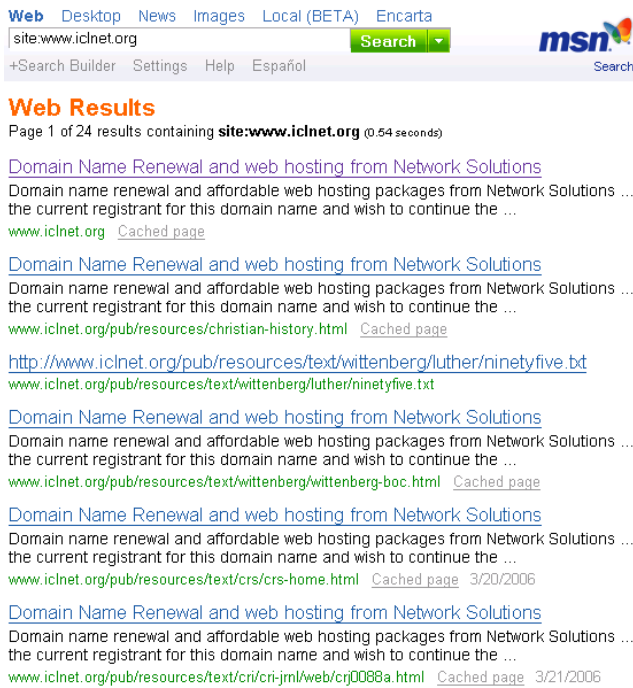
Web Desktop News Images Local (BETA) Encarta

site:www.iclnet.org

Search

msn

+Search Builder Settings Help Español

Search

Web Results

Page 1 of 24 results containing site:www.iclnet.org (0.54 seconds)

Domain Name Renewal and web hosting from Network Solutions

Domain name renewal and affordable web hosting packages from Network Solutions ... the current registrant for this domain name and wish to continue the ...

www.iclnet.org Cached page

Domain Name Renewal and web hosting from Network Solutions

Domain name renewal and affordable web hosting packages from Network Solutions ... the current registrant for this domain name and wish to continue the ...

www.iclnet.org/pub/resources/christian-history.html Cached page

http://www.iclnet.org/pub/resources/text/wittenberg/luther/ninetyfive.txt

www.iclnet.org/pub/resources/text/wittenberg/luther/ninetyfive.txt

Domain Name Renewal and web hosting from Network Solutions

Domain name renewal and affordable web hosting packages from Network Solutions ... the current registrant for this domain name and wish to continue the ...

www.iclnet.org/pub/resources/text/wittenberg/wittenberg-boc.html Cached page

Domain Name Renewal and web hosting from Network Solutions

Domain name renewal and affordable web hosting packages from Network Solutions ... the current registrant for this domain name and wish to continue the ...

www.iclnet.org/pub/resources/text/crs/crs-home.html Cached page 3/20/2006

Domain Name Renewal and web hosting from Network Solutions

Domain name renewal and affordable web hosting packages from Network Solutions ... the current registrant for this domain name and wish to continue the ...

www.iclnet.org/pub/resources/text/cri/cri-jrnl/web/crj0088a.html Cached page 3/21/2006